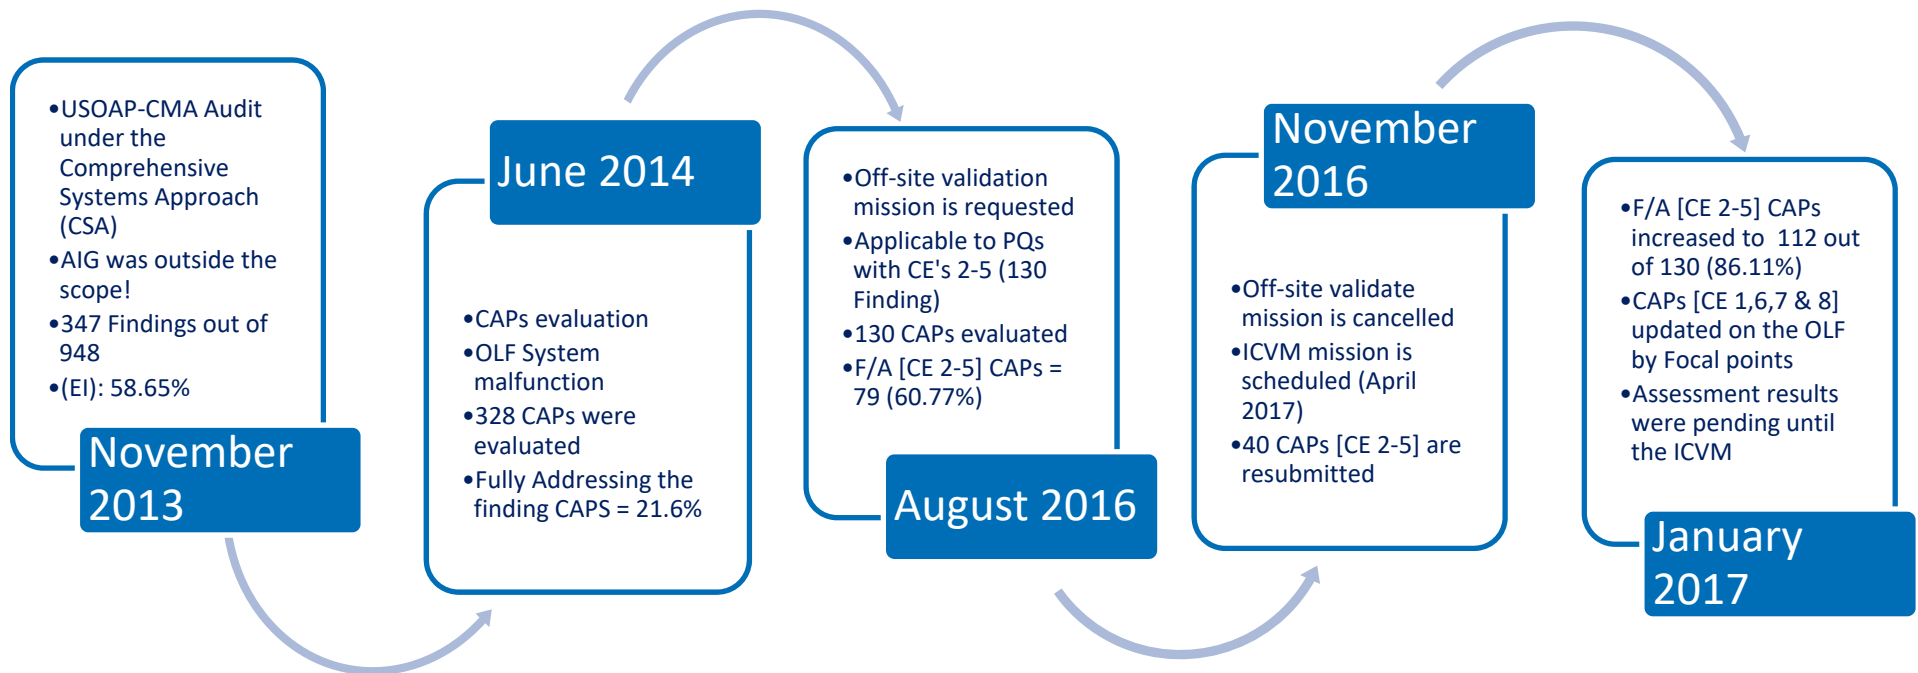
•USOAP-CMA Audit under the Comprehensive Systems Approach (CSA)
•AIG was outside the scope!
•347 Findings out of 948
•(EI): 58.65%

November 2013

June 2014

•CAPs evaluation
•OLF System malfunction
•328 CAPs were evaluated
•Fully Addressing the finding CAPS = 21.6%

•Off-site validation mission is requested
•Applicable to PQs with CE's 2-5 (130 Finding)
•130 CAPs evaluated
•F/A [CE 2-5] CAPs = 79 (60.77%)

August 2016

November 2016

•Off-site validate mission is cancelled
•ICVM mission is scheduled (April 2017)
•40 CAPs [CE 2-5] are resubmitted

•F/A [CE 2-5] CAPs increased to 112 out of 130 (86.11%)
•CAPs [CE 1,6,7 & 8] updated on the OLF by Focal points
•Assessment results were pending until the ICVM

January 2017